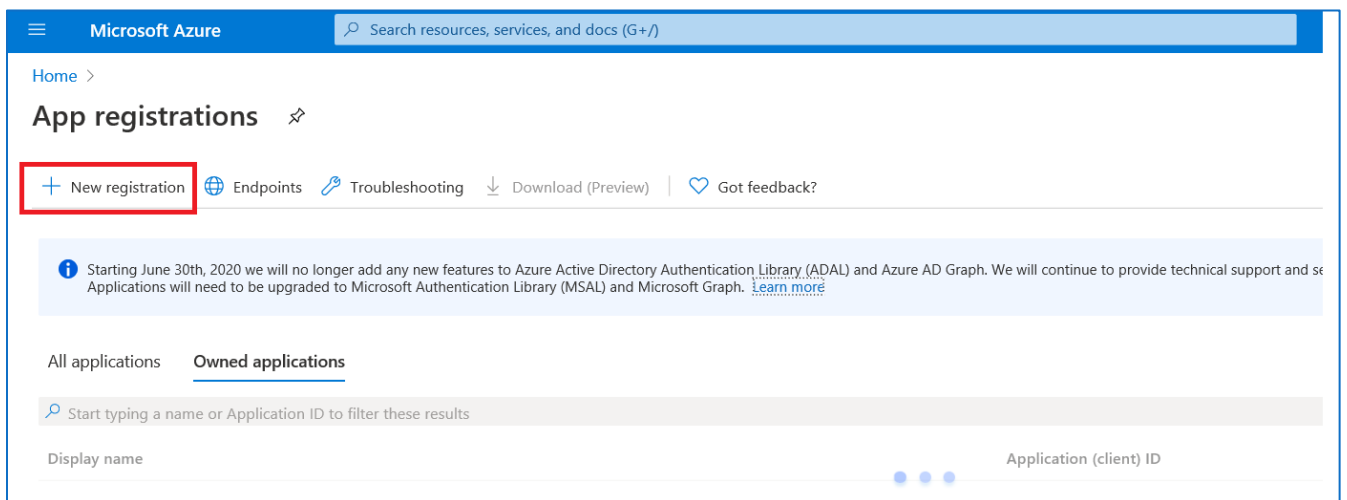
Microsoft Azure

Search resources, services, and docs (G+/)

Home >

App registrations

+ New registration   Endpoints   Troubleshooting   Download (Preview)   Got feedback?

Starting June 30th, 2020 we will no longer add any new features to Azure Active Directory Authentication Library (ADAL) and Azure AD Graph. We will continue to provide technical support and se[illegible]
Applications will need to be upgraded to Microsoft Authentication Library (MSAL) and Microsoft Graph. Learn more

All applications   Owned applications

Start typing a name or Application ID to filter these results

Display name   Application (client) ID